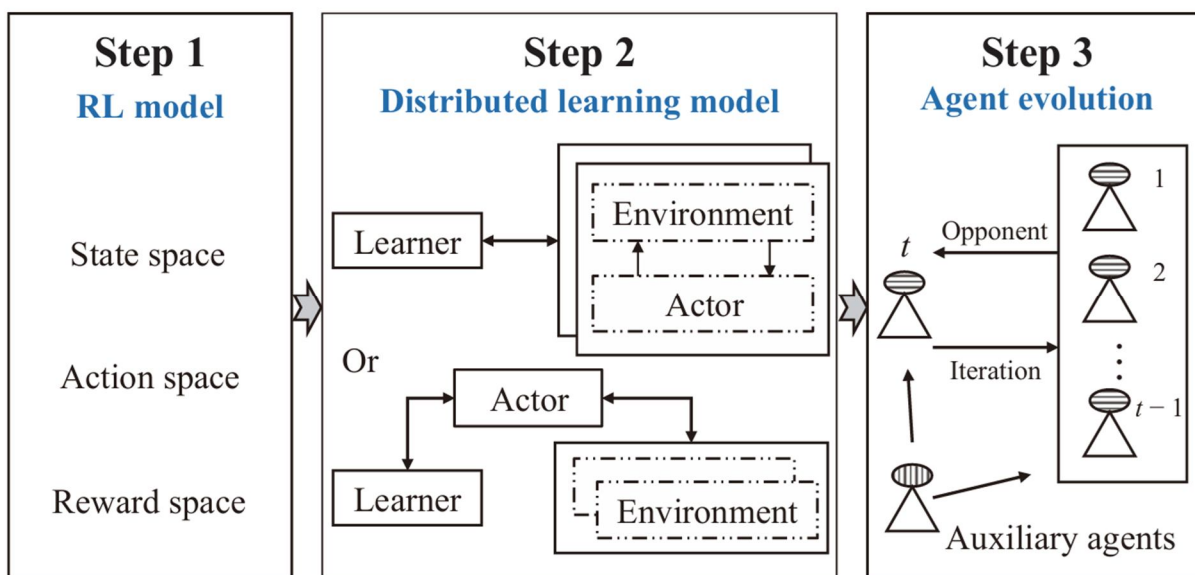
Step 1
RL model

State space

Action space

Reward space

Step 2
Distributed learning model

Learner

Environment

Actor

Or

Actor

Learner

Environment

Step 3
Agent evolution

$t$

Opponent

Iteration

1

2

$t-1$

Auxiliary agents